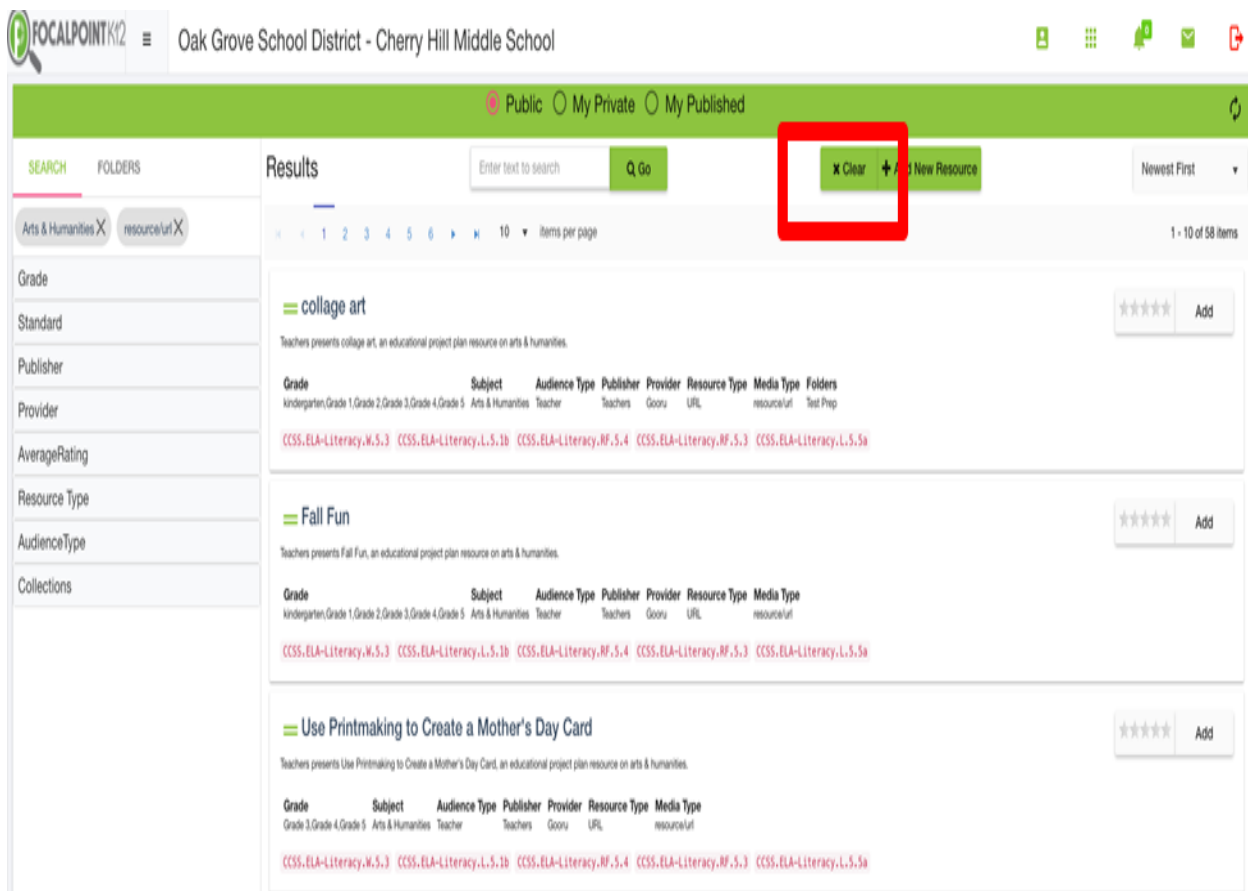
FOCALPOINTK12 ≡ Oak Grove School District - Cherry Hill Middle School

Public My Private My Published

SEARCH FOLDERS

Arts & Humanities X resource/url X

Grade
Standard
Publisher
Provider
AverageRating
Resource Type
AudienceType
Collections

Results

Enter text to search Go

× Clear + A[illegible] New Resource

Newest First

1 2 3 4 5 6 10 items per page

1 - 10 of 58 items

collage art

Teachers presents collage art, an educational project plan resource on arts & humanities.

Add

| Grade | Subject | Audience Type | Publisher | Provider | Resource Type | Media Type | Folders |
|---|---|---|---|---|---|---|---|
| kindergarten,Grade 1,Grade 2,Grade 3,Grade 4,Grade 5 | Arts & Humanities | Teacher | Teachers | Gooru | URL | resource/url | Test Prep |

CCSS.ELA-Literacy.W.5.3 CCSS.ELA-Literacy.L.5.1b CCSS.ELA-Literacy.RF.5.4 CCSS.ELA-Literacy.RF.5.3 CCSS.ELA-Literacy.L.5.5a

Fall Fun

Teachers presents Fall Fun, an educational project plan resource on arts & humanities.

Add

| Grade | Subject | Audience Type | Publisher | Provider | Resource Type | Media Type |
|---|---|---|---|---|---|---|
| kindergarten,Grade 1,Grade 2,Grade 3,Grade 4,Grade 5 | Arts & Humanities | Teacher | Teachers | Gooru | URL | resource/url |

CCSS.ELA-Literacy.W.5.3 CCSS.ELA-Literacy.L.5.1b CCSS.ELA-Literacy.RF.5.4 CCSS.ELA-Literacy.RF.5.3 CCSS.ELA-Literacy.L.5.5a

Use Printmaking to Create a Mother's Day Card

Teachers presents Use Printmaking to Create a Mother's Day Card, an educational project plan resource on arts & humanities.

Add

| Grade | Subject | Audience Type | Publisher | Provider | Resource Type | Media Type |
|---|---|---|---|---|---|---|
| Grade 3,Grade 4,Grade 5 | Arts & Humanities | Teacher | Teachers | Gooru | URL | resource/url |

CCSS.ELA-Literacy.W.5.3 CCSS.ELA-Literacy.L.5.1b CCSS.ELA-Literacy.RF.5.4 CCSS.ELA-Literacy.RF.5.3 CCSS.ELA-Literacy.L.5.5a